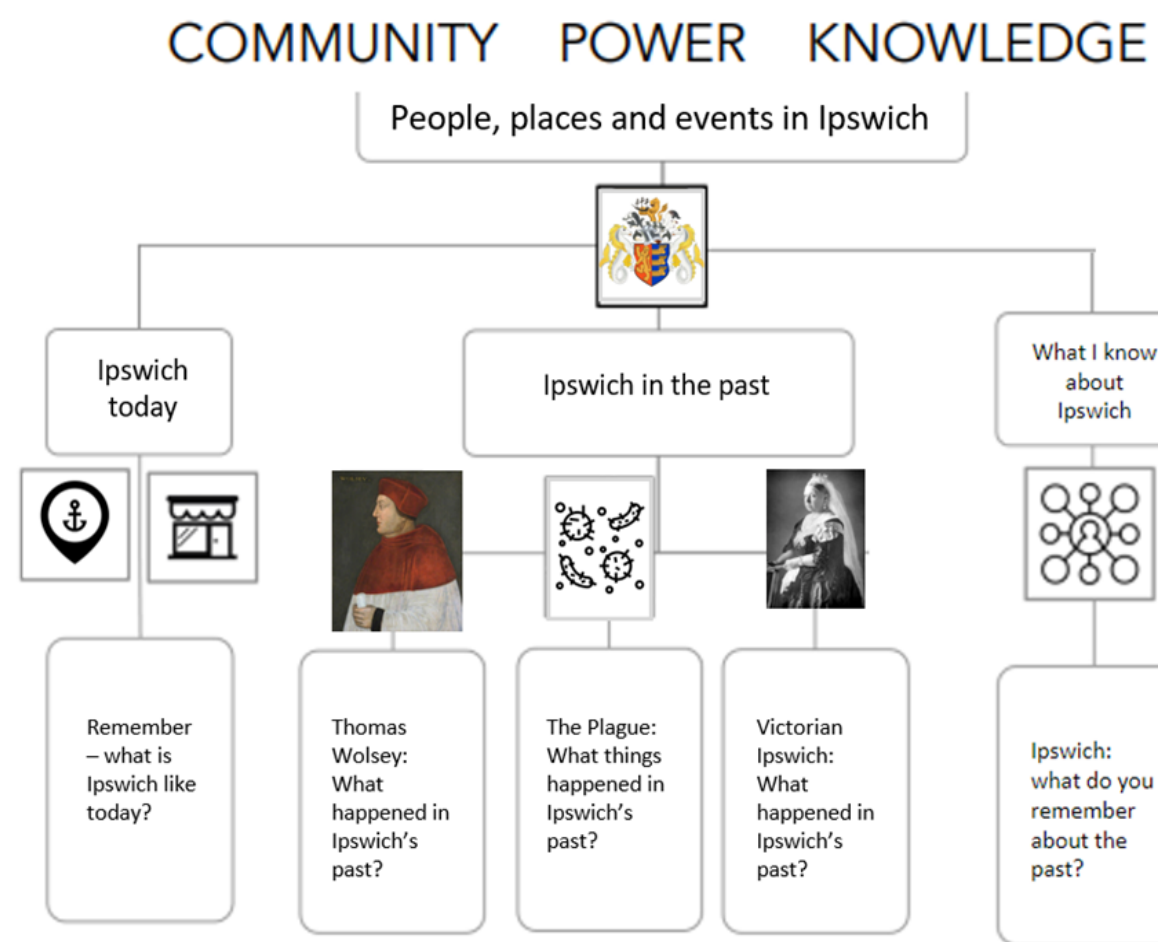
COMMUNITY POWER KNOWLEDGE

People, places and events in Ipswich

Ipswich today

Ipswich in the past

What I know about Ipswich

Remember – what is Ipswich like today?

Thomas Wolsey: What happened in Ipswich's past?

The Plague: What things happened in Ipswich's past?

Victorian Ipswich: What happened in Ipswich's past?

Ipswich: what do you remember about the past?